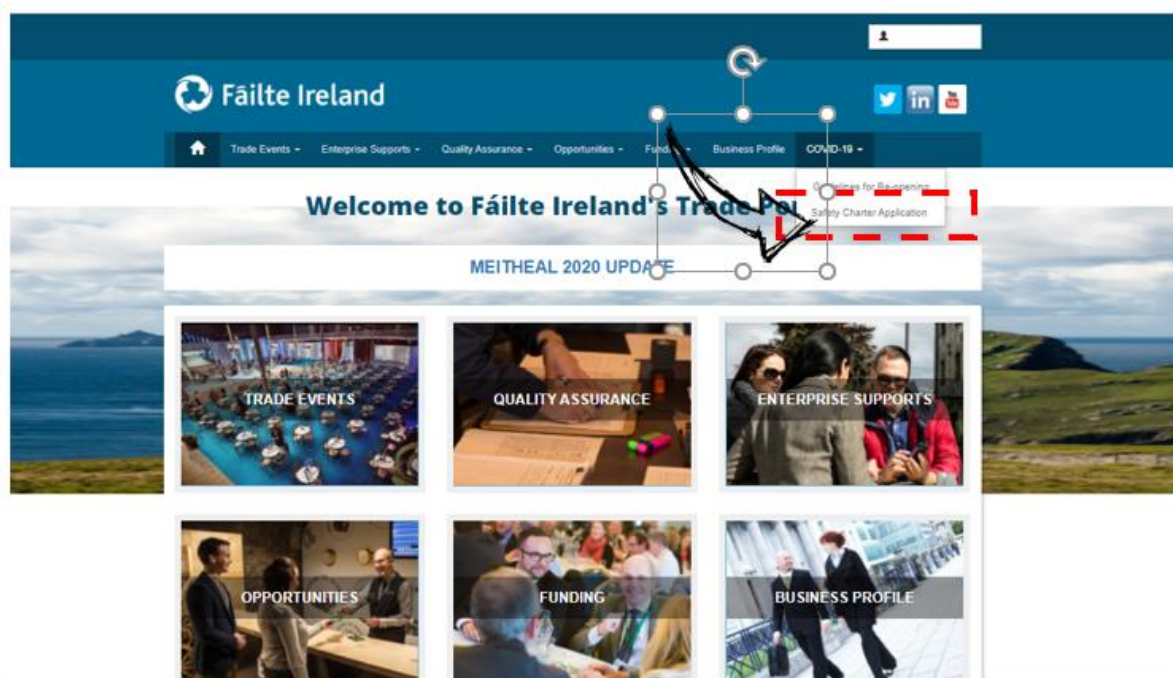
Fáilte Ireland

Trade Events ▾ Enterprise Supports ▾ Quality Assurance ▾ Opportunities ▾ Fund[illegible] ▾ Business Profile COVID-19 ▾

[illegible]lines for Re-opening
Safety Charter Application

Welcome to Fáilte Ireland's Trade Po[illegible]

MEITHEAL 2020 UPDATE

TRADE EVENTS

QUALITY ASSURANCE

ENTERPRISE SUPPORTS

OPPORTUNITIES

FUNDING

BUSINESS PROFILE